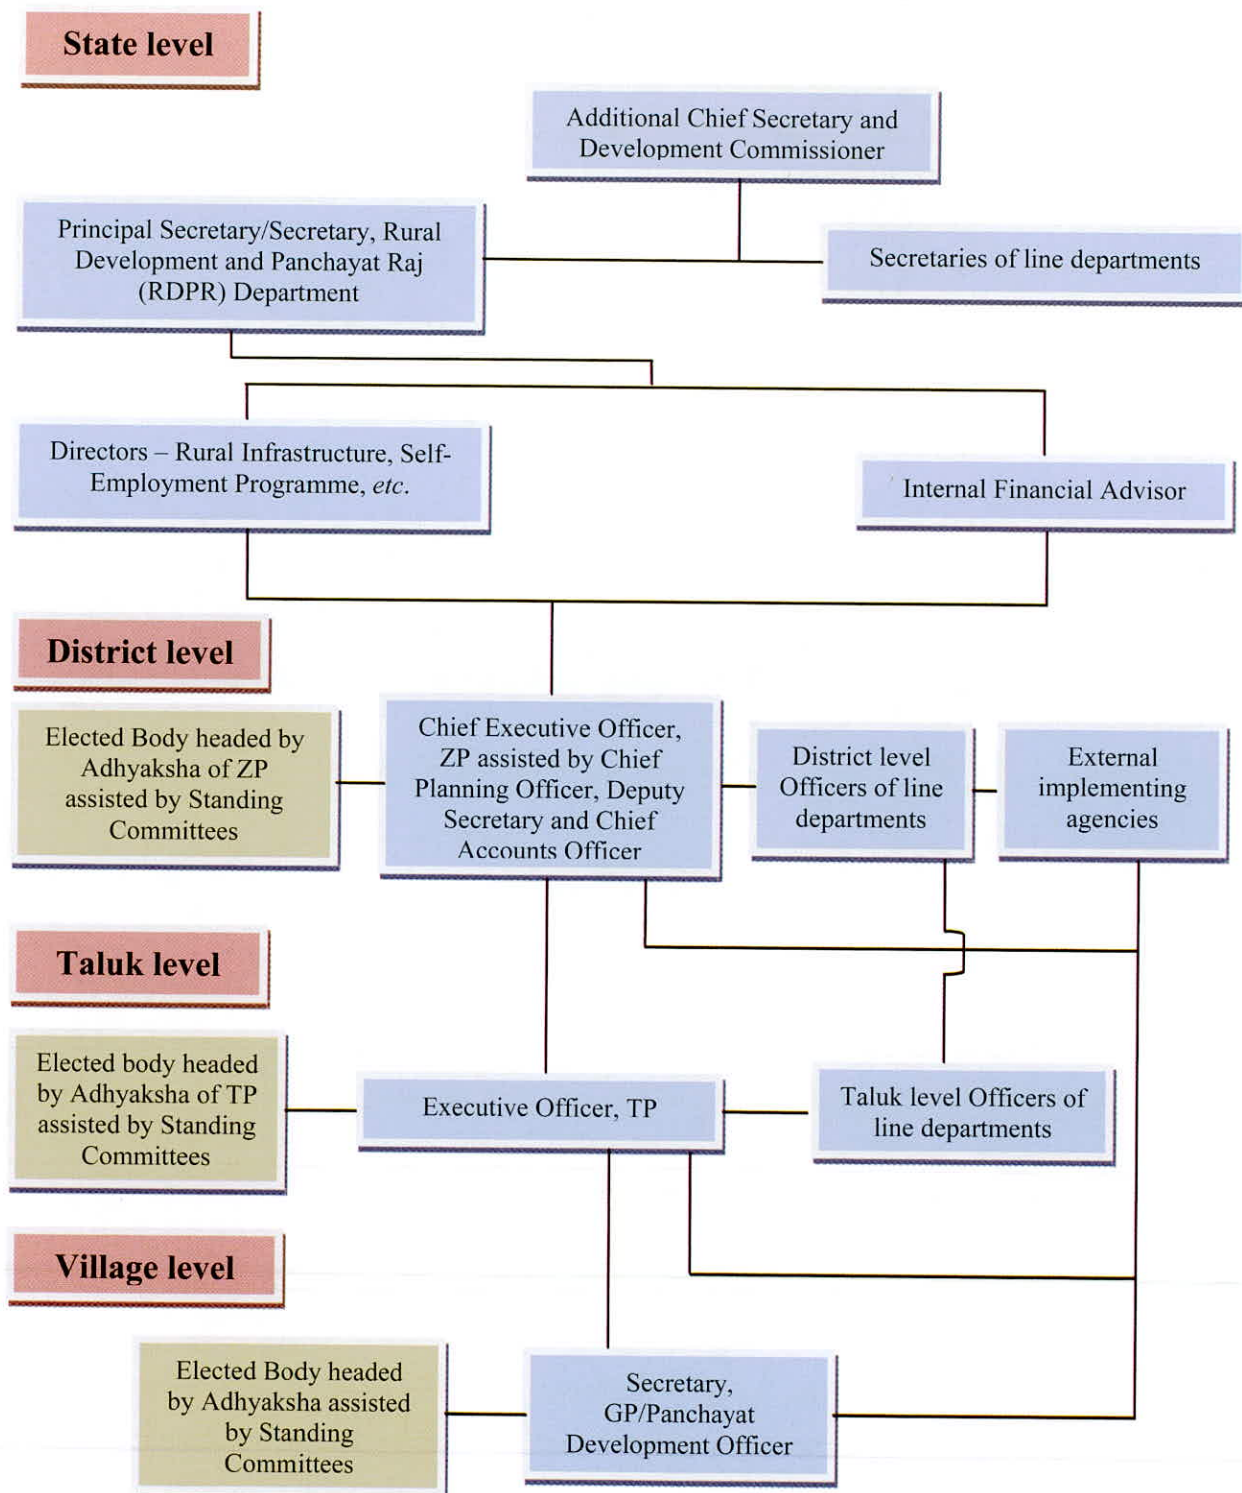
State level

Additional Chief Secretary and Development Commissioner

Principal Secretary/Secretary, Rural Development and Panchayat Raj (RDPR) Department

Secretaries of line departments

Directors – Rural Infrastructure, Self-Employment Programme, *etc.*

Internal Financial Advisor

District level

Elected Body headed by Adhyaksha of ZP assisted by Standing Committees

Chief Executive Officer, ZP assisted by Chief Planning Officer, Deputy Secretary and Chief Accounts Officer

District level Officers of line departments

External implementing agencies

Taluk level

Elected body headed by Adhyaksha of TP assisted by Standing Committees

Executive Officer, TP

Taluk level Officers of line departments

Village level

Elected Body headed by Adhyaksha assisted by Standing Committees

Secretary, GP/Panchayat Development Officer